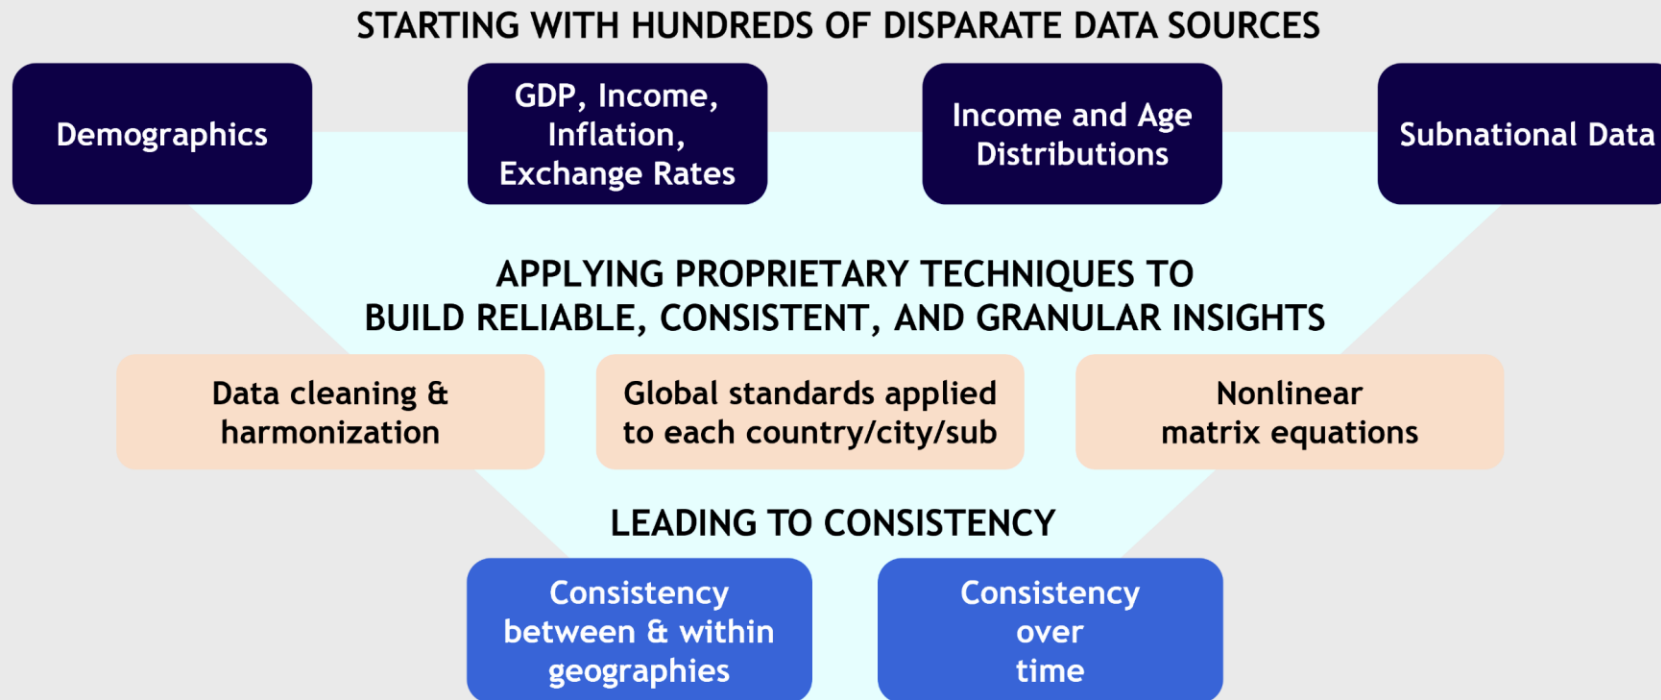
STARTING WITH HUNDREDS OF DISPARATE DATA SOURCES

Demographics

GDP, Income, Inflation, Exchange Rates

Income and Age Distributions

Subnational Data

APPLYING PROPRIETARY TECHNIQUES TO BUILD RELIABLE, CONSISTENT, AND GRANULAR INSIGHTS

Data cleaning & harmonization

Global standards applied to each country/city/sub

Nonlinear matrix equations

LEADING TO CONSISTENCY

Consistency between & within geographies

Consistency over time